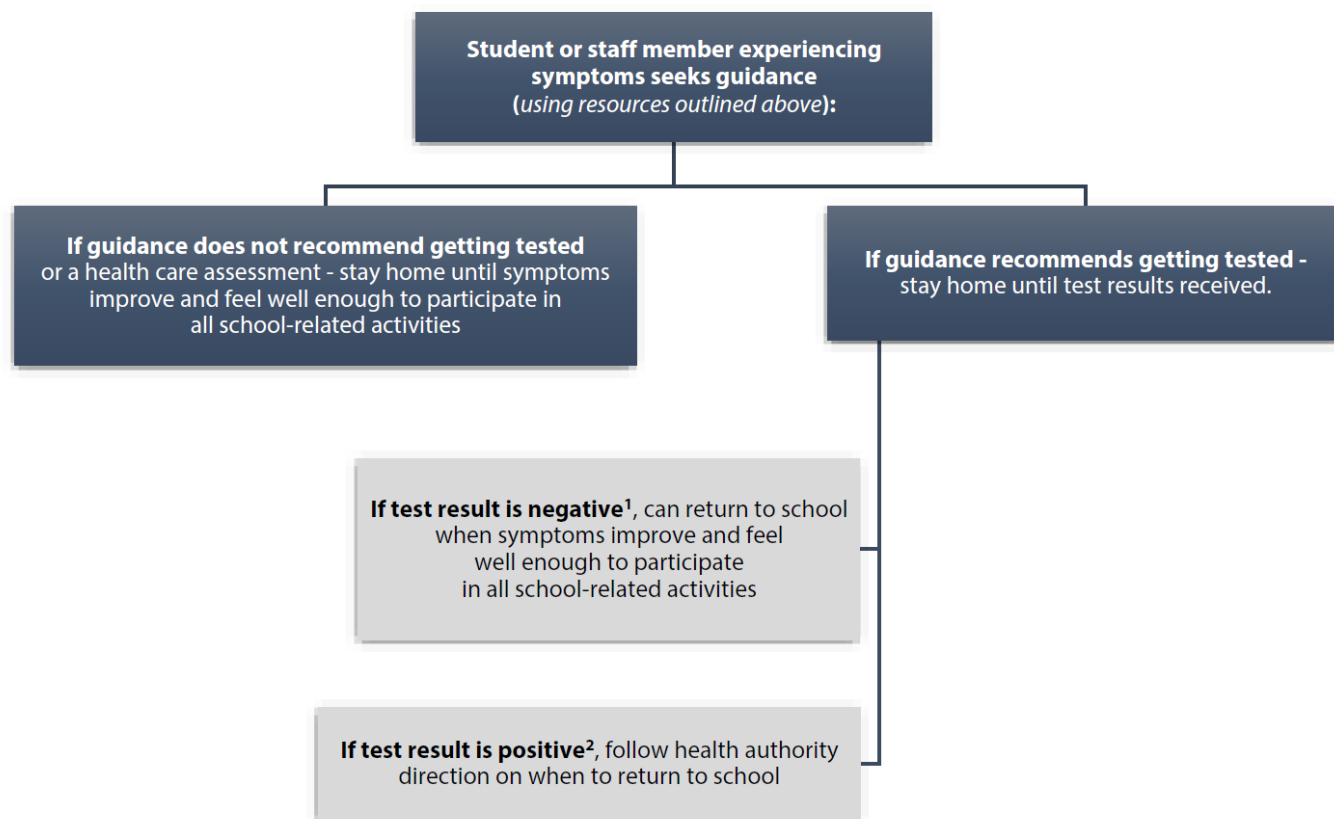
Student or staff member experiencing symptoms seeks guidance (using resources outlined above):

If guidance does not recommend getting tested or a health care assessment - stay home until symptoms improve and feel well enough to participate in all school-related activities

If guidance recommends getting tested - stay home until test results received.

If test result is negative$^1$, can return to school when symptoms improve and feel well enough to participate in all school-related activities

If test result is positive$^2$, follow health authority direction on when to return to school